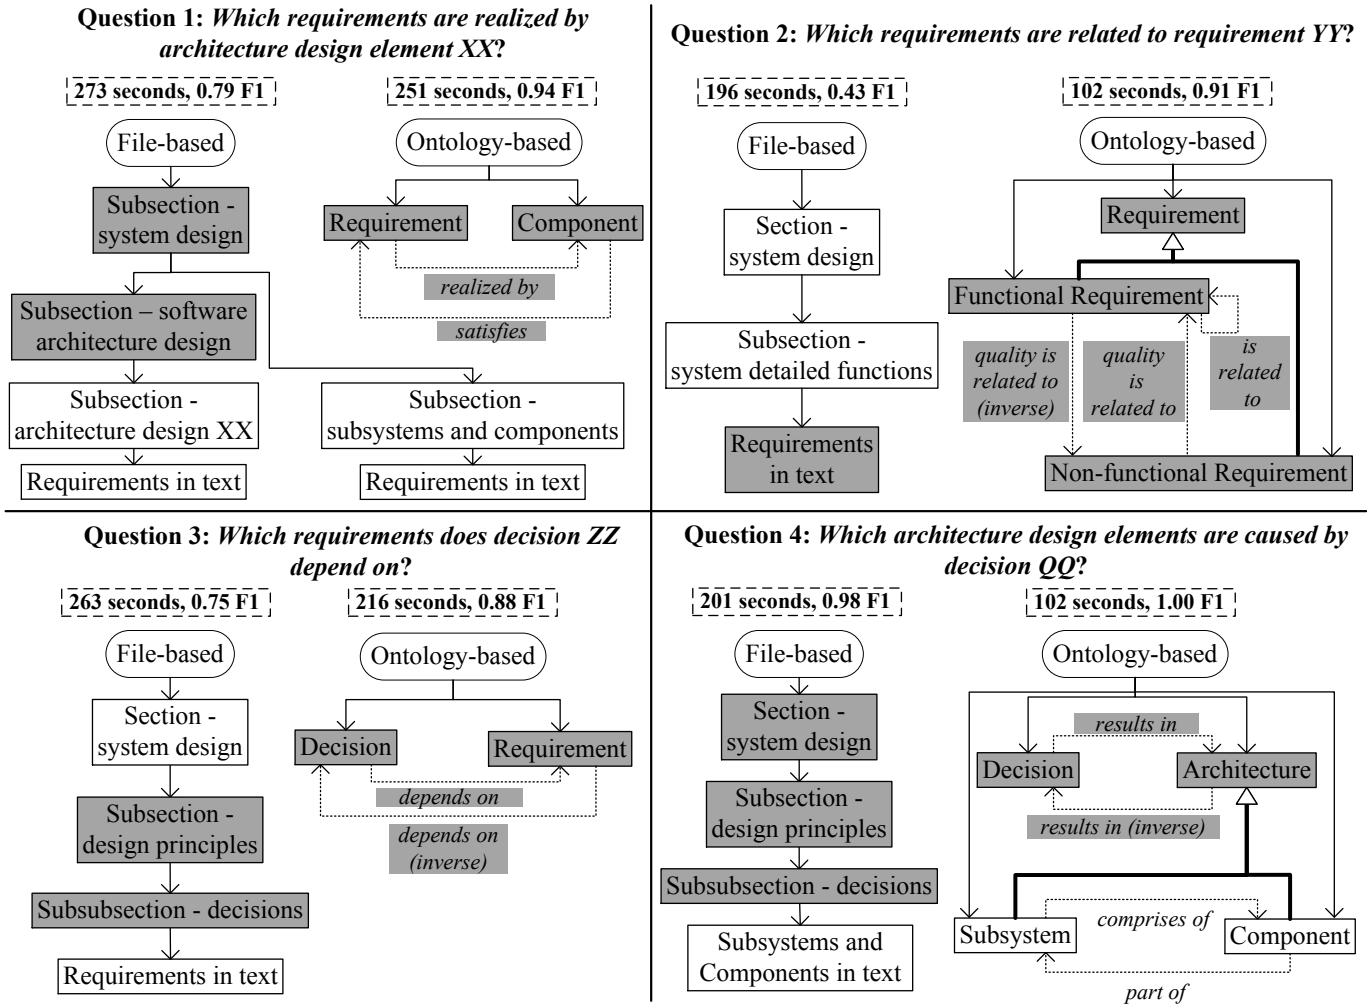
**Question 1:** ***Which requirements are realized by architecture design element XX*****?**

273 seconds, 0.79 F1

251 seconds, 0.94 F1

File-based

Subsection - system design

Subsection – software architecture design

Subsection - architecture design XX

Requirements in text

Subsection - subsystems and components

Requirements in text

Ontology-based

Requirement

Component

*realized by*

*satisfies*

**Question 2:** ***Which requirements are related to requirement YY*****?**

196 seconds, 0.43 F1

102 seconds, 0.91 F1

File-based

Section - system design

Subsection - system detailed functions

Requirements in text

Ontology-based

Requirement

Functional Requirement

*quality is related to (inverse)*

*quality is related to*

*is related to*

Non-functional Requirement

**Question 3:** ***Which requirements does decision ZZ depend on*****?**

263 seconds, 0.75 F1

216 seconds, 0.88 F1

File-based

Section - system design

Subsection - design principles

Subsubsection - decisions

Requirements in text

Ontology-based

Decision

Requirement

*depends on*

*depends on (inverse)*

**Question 4:** ***Which architecture design elements are caused by decision QQ*****?**

201 seconds, 0.98 F1

102 seconds, 1.00 F1

File-based

Section - system design

Subsection - design principles

Subsubsection - decisions

Subsystems and Components in text

Ontology-based

*results in*

Decision

Architecture

*results in (inverse)*

Subsystem

*comprises of*

Component

*part of*